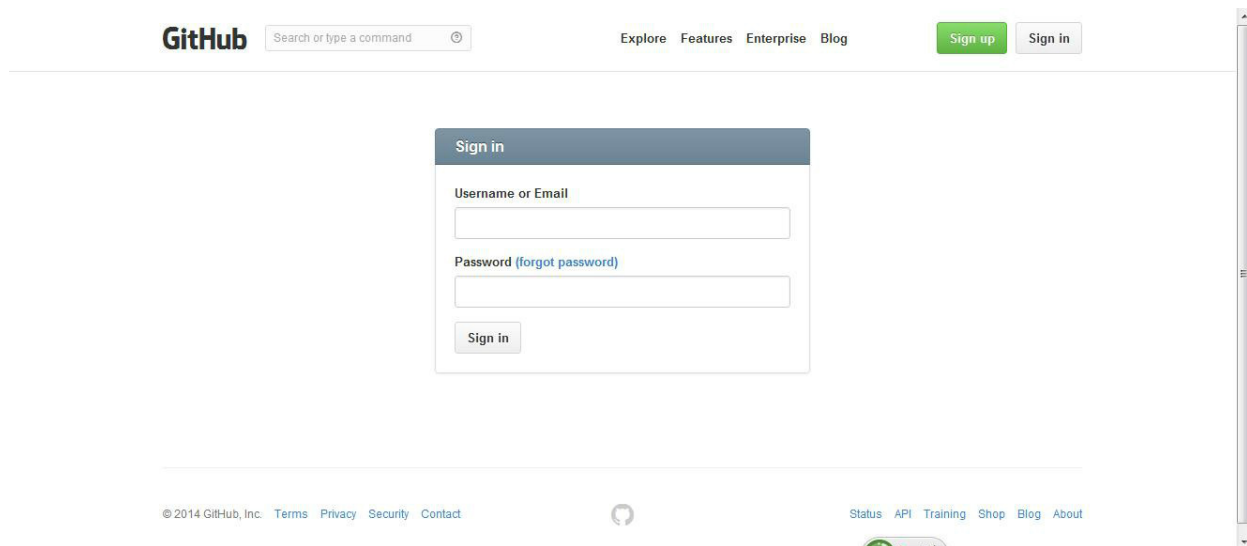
GitHub Search or type a command ⓘ

Explore Features Enterprise Blog

Sign up Sign in

Sign in

Username or Email

Password (forgot password)

Sign in

© 2014 GitHub, Inc. Terms Privacy Security Contact

Status API Training Shop Blog About